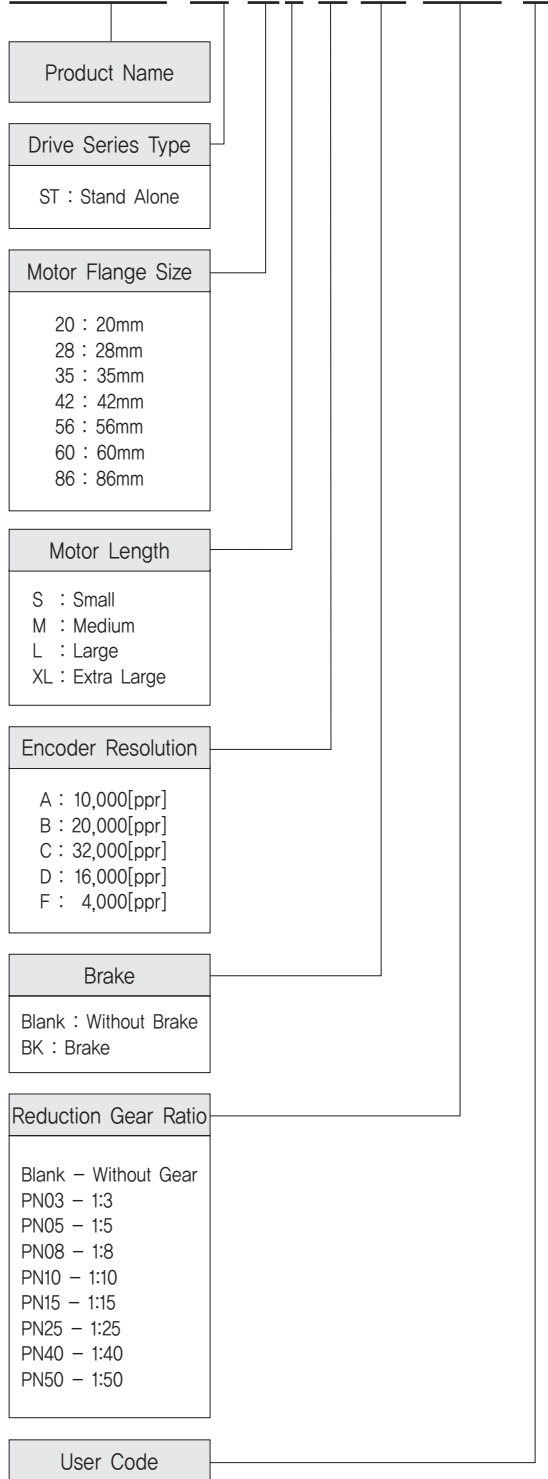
Product Name

Drive Series Type

ST : Stand Alone

Motor Flange Size

20 : 20mm
28 : 28mm
35 : 35mm
42 : 42mm
56 : 56mm
60 : 60mm
86 : 86mm

Motor Length

S : Small
M : Medium
L : Large
XL : Extra Large

Encoder Resolution

A : 10,000[ppr]
B : 20,000[ppr]
C : 32,000[ppr]
D : 16,000[ppr]
F : 4,000[ppr]

Brake

Blank : Without Brake
BK : Brake

Reduction Gear Ratio

Blank – Without Gear
PN03 – 1:3
PN05 – 1:5
PN08 – 1:8
PN10 – 1:10
PN15 – 1:15
PN25 – 1:25
PN40 – 1:40
PN50 – 1:50

User Code